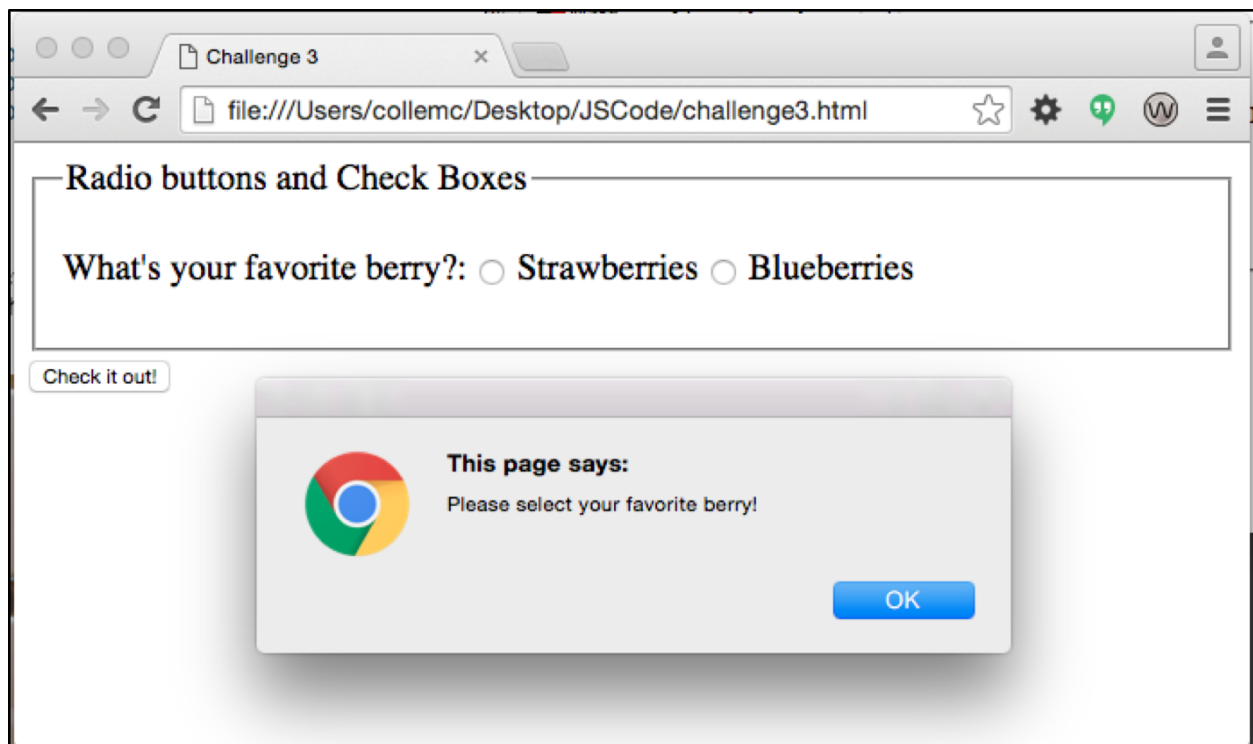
Challenge 3

file:///Users/collemc/Desktop/JSCode/challenge3.html

Radio buttons and Check Boxes

What's your favorite berry?: Strawberries Blueberries

Check it out!

This page says:

Please select your favorite berry!

OK